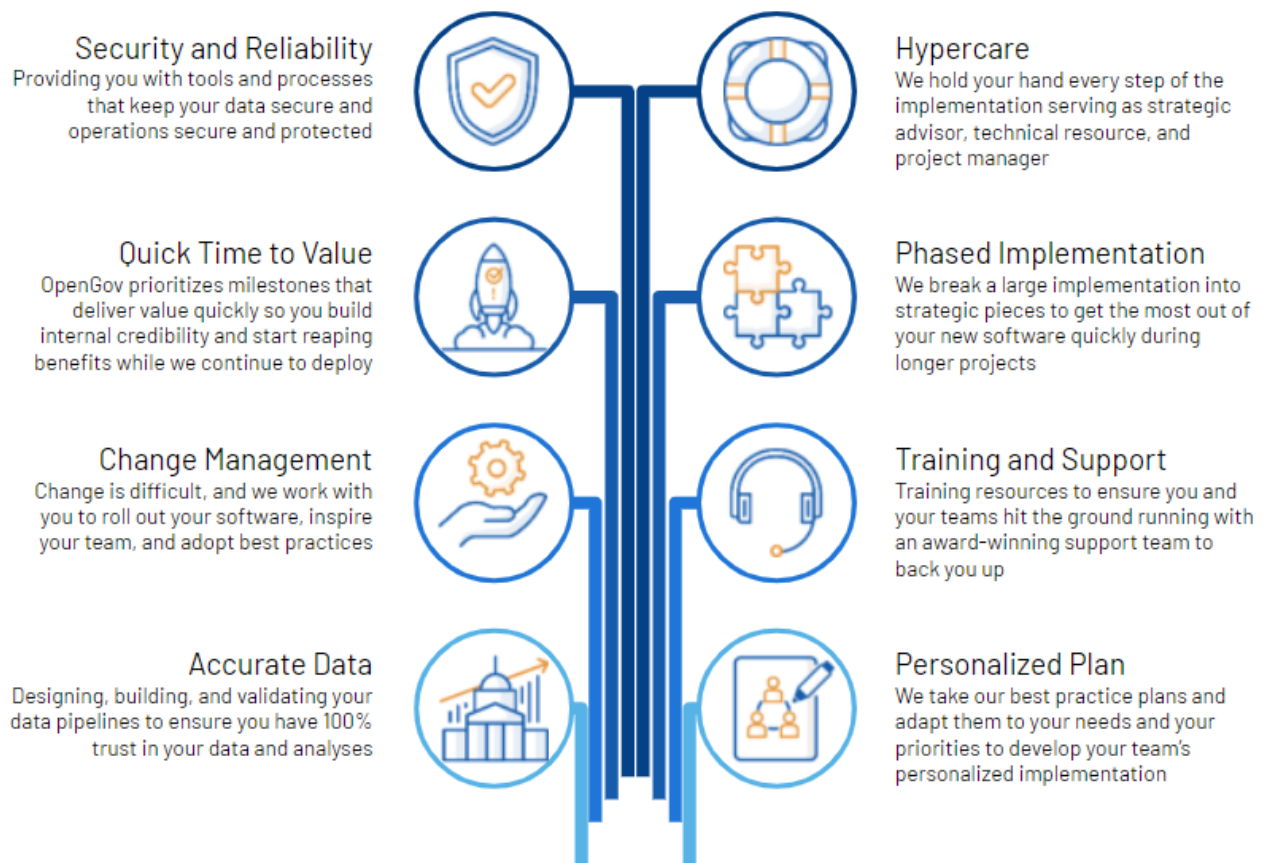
Security and Reliability
Providing you with tools and processes that keep your data secure and operations secure and protected

Quick Time to Value
OpenGov prioritizes milestones that deliver value quickly so you build internal credibility and start reaping benefits while we continue to deploy

Change Management
Change is difficult, and we work with you to roll out your software, inspire your team, and adopt best practices

Accurate Data
Designing, building, and validating your data pipelines to ensure you have 100% trust in your data and analyses

Hypercare
We hold your hand every step of the implementation serving as strategic advisor, technical resource, and project manager

Phased Implementation
We break a large implementation into strategic pieces to get the most out of your new software quickly during longer projects

Training and Support
Training resources to ensure you and your teams hit the ground running with an award-winning support team to back you up

Personalized Plan
We take our best practice plans and adapt them to your needs and your priorities to develop your team's personalized implementation